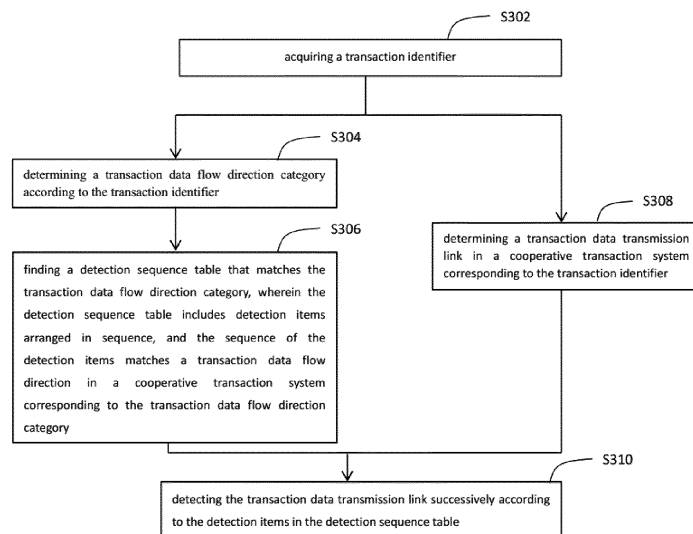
S302

acquiring a transaction identifier

S304

determining a transaction data flow direction category according to the transaction identifier

S306

finding a detection sequence table that matches the transaction data flow direction category, wherein the detection sequence table includes detection items arranged in sequence, and the sequence of the detection items matches a transaction data flow direction in a cooperative transaction system corresponding to the transaction data flow direction category

S308

determining a transaction data transmission link in a cooperative transaction system corresponding to the transaction identifier

S310

detecting the transaction data transmission link successively according to the detection items in the detection sequence table